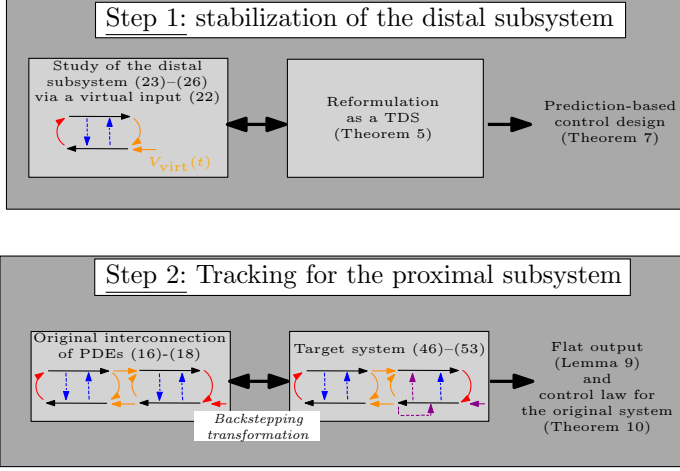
Step 1: stabilization of the distal subsystem

Study of the distal subsystem (23)–(26) via a virtual input (22)

$V_{\text{virt}}(t)$

Reformulation as a TDS (Theorem 5)

Prediction-based control design (Theorem 7)

Step 2: Tracking for the proximal subsystem

Original interconnection of PDEs (16)-(18)

Target system (46)–(53)

Backstepping transformation

Flat output (Lemma 9) and control law for the original system (Theorem 10)